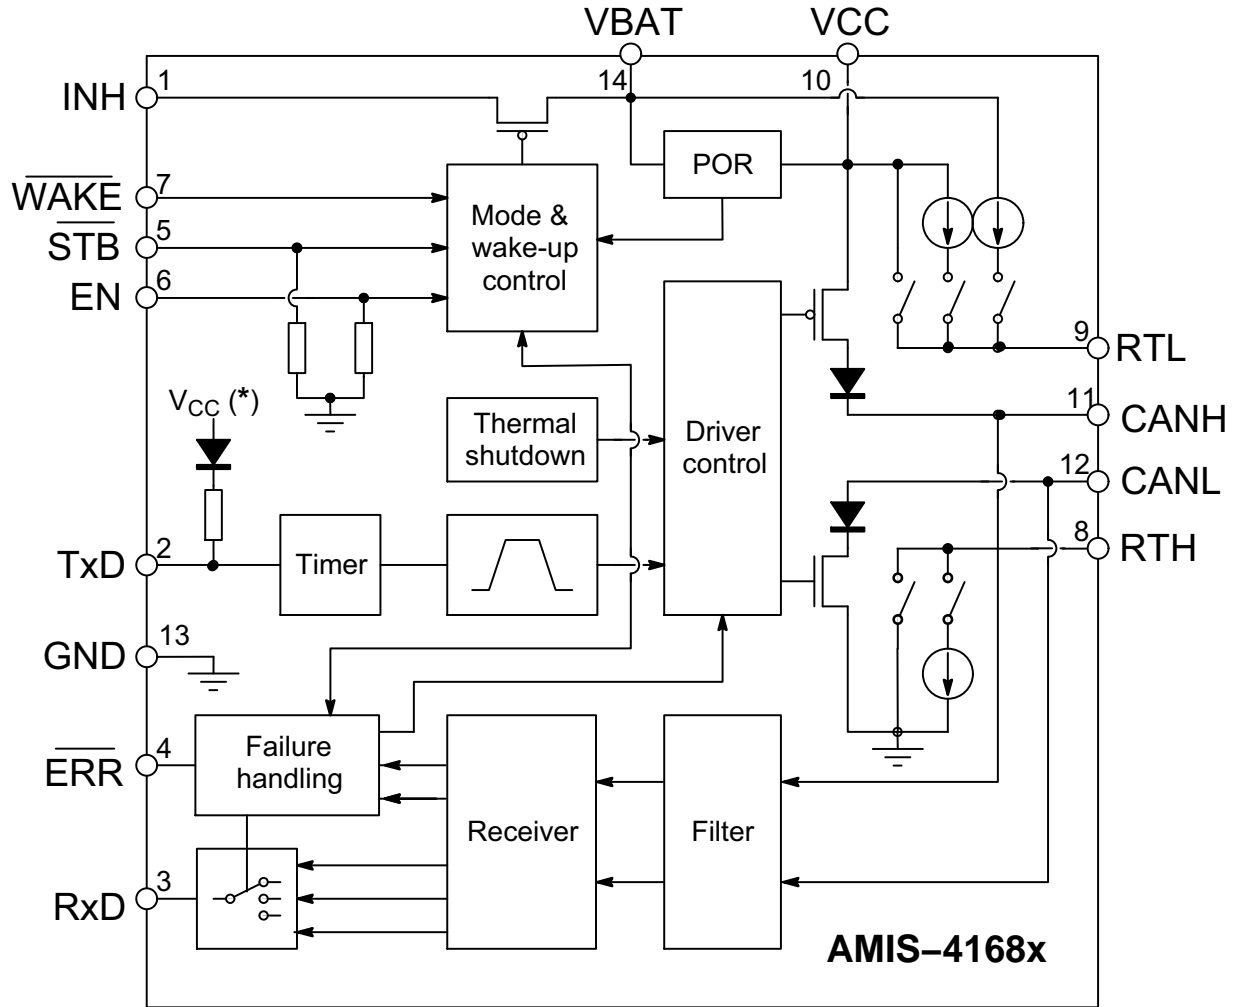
VBAT
VCC
INH
1
14
10
POR
$\overline{WAKE}$
7
Mode & wake-up control
$\overline{STB}$
5
EN
6
9
RTL
$V_{CC}$ (*)
Thermal shutdown
Driver control
11
CANH
12
CANL
8
RTH
TxD
2
Timer
GND
13
$\overline{ERR}$
4
Failure handling
Receiver
Filter
RxD
3
AMIS–4168x